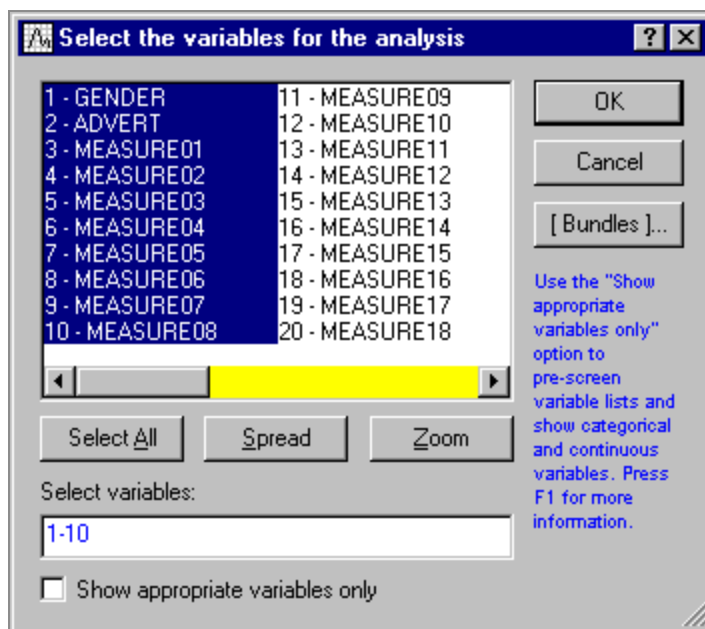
Select the variables for the analysis

?

1 - GENDER
2 - ADVERT
3 - MEASURE01
4 - MEASURE02
5 - MEASURE03
6 - MEASURE04
7 - MEASURE05
8 - MEASURE06
9 - MEASURE07
10 - MEASURE08

11 - MEASURE09
12 - MEASURE10
13 - MEASURE11
14 - MEASURE12
15 - MEASURE13
16 - MEASURE14
17 - MEASURE15
18 - MEASURE16
19 - MEASURE17
20 - MEASURE18

OK

Cancel

[ Bundles ]...

Use the "Show appropriate variables only" option to pre-screen variable lists and show categorical and continuous variables. Press F1 for more information.

Select All

Spread

Zoom

Select variables:

1-10

Show appropriate variables only